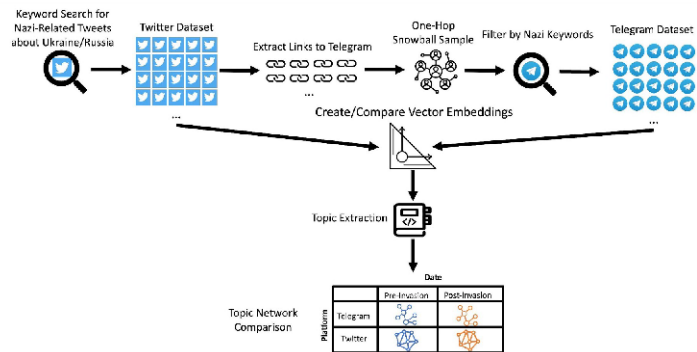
Keyword Search for Nazi-Related Tweets about Ukraine/Russia

Twitter Dataset

...

Extract Links to Telegram

...

One-Hop Snowball Sample

Filter by Nazi Keywords

Telegram Dataset

...

Create/Compare Vector Embeddings

Topic Extraction

Topic Network Comparison

Date

|  |  | Pre-Invasion | Post-Invasion |
|---|---|---|---|
| Platform | Telegram |  |  |
|  | Twitter |  |  |